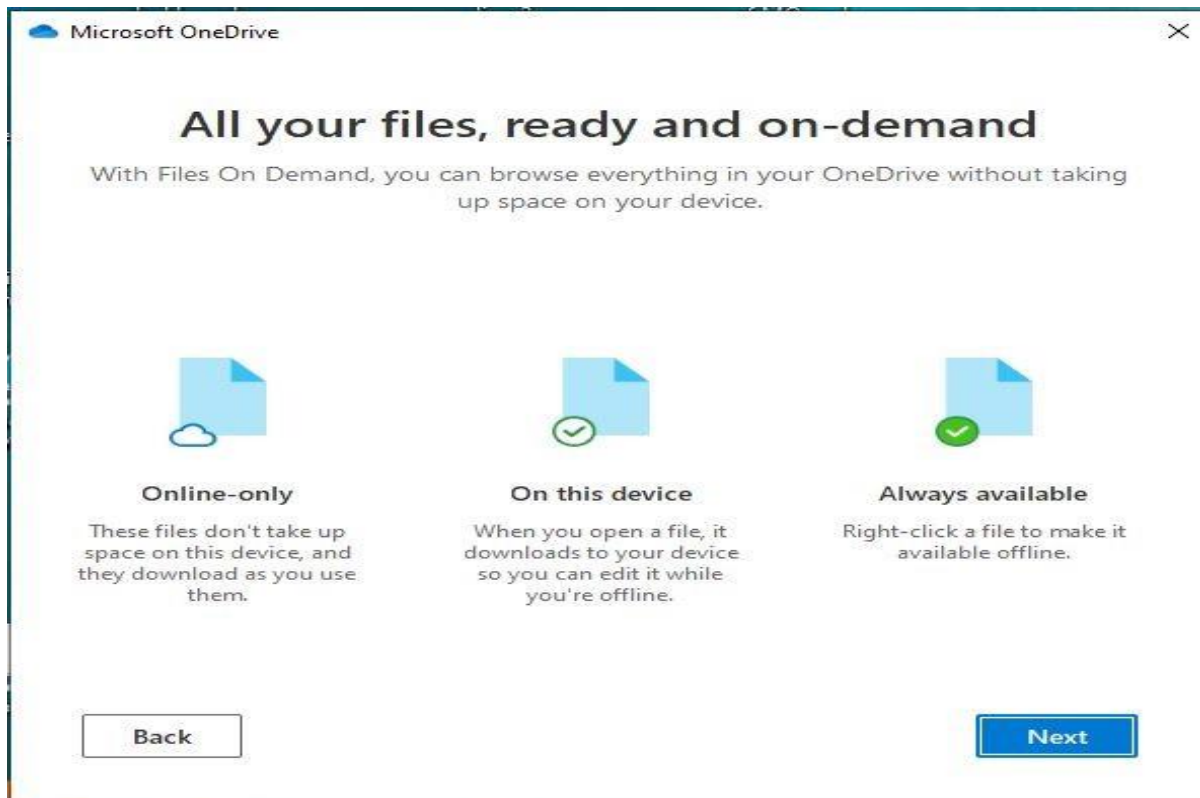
Microsoft OneDrive

×

All your files, ready and on-demand

With Files On Demand, you can browse everything in your OneDrive without taking up space on your device.

Online-only

These files don't take up space on this device, and they download as you use them.

On this device

When you open a file, it downloads to your device so you can edit it while you're offline.

Always available

Right-click a file to make it available offline.

Back

Next